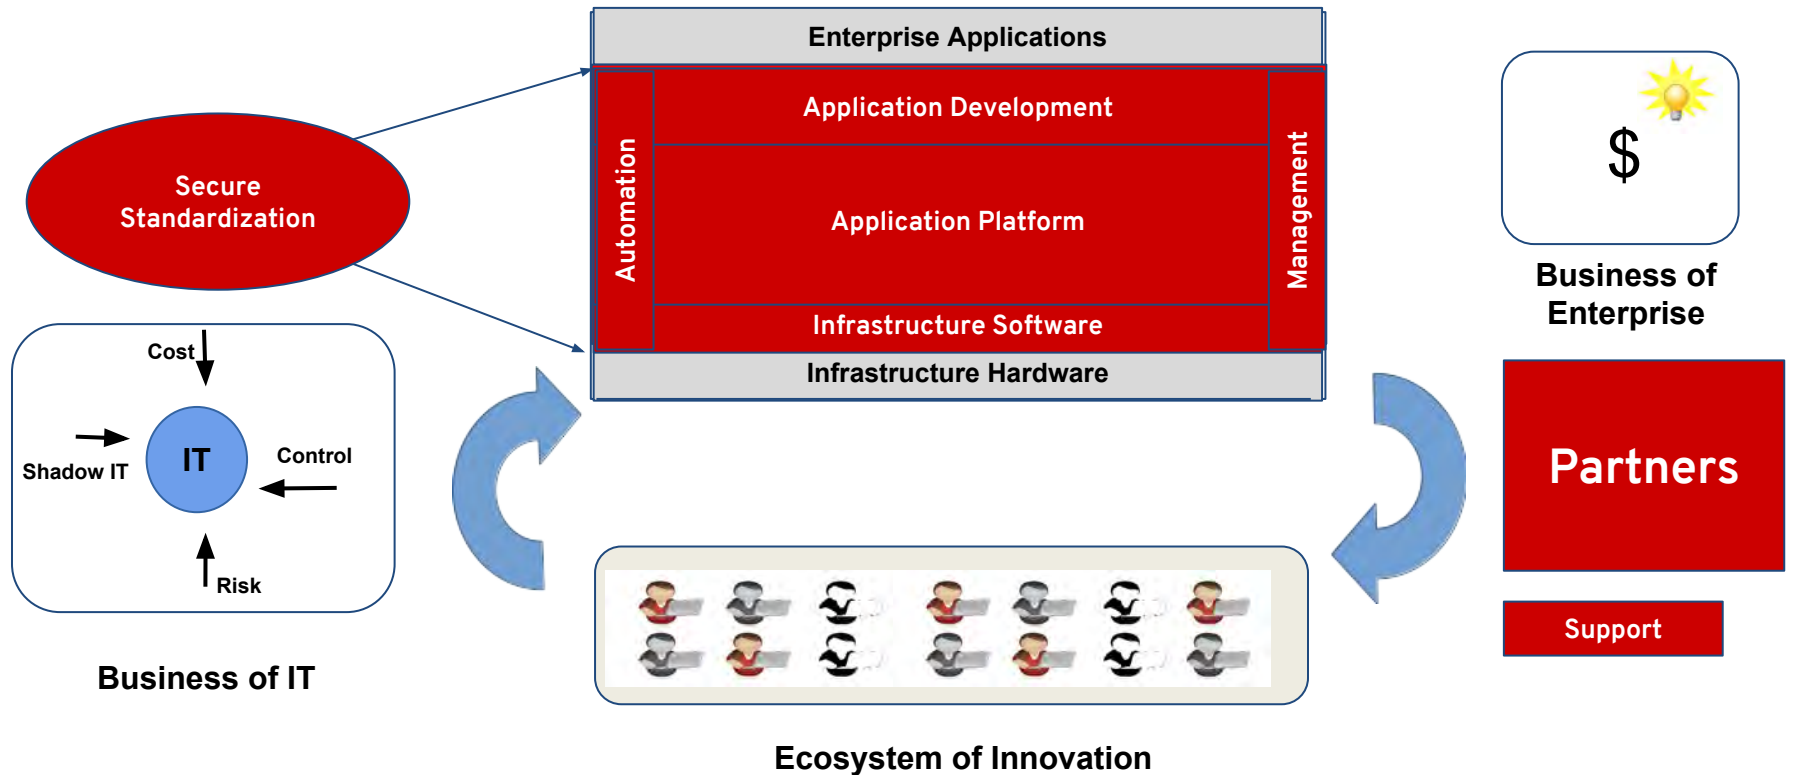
Enterprise Applications

Application Development

Automation

Application Platform

Management

Infrastructure Software

Infrastructure Hardware

Secure Standardization

Cost

Shadow IT

IT

Control

Risk

Business of IT

$

Business of Enterprise

Partners

Support

Ecosystem of Innovation